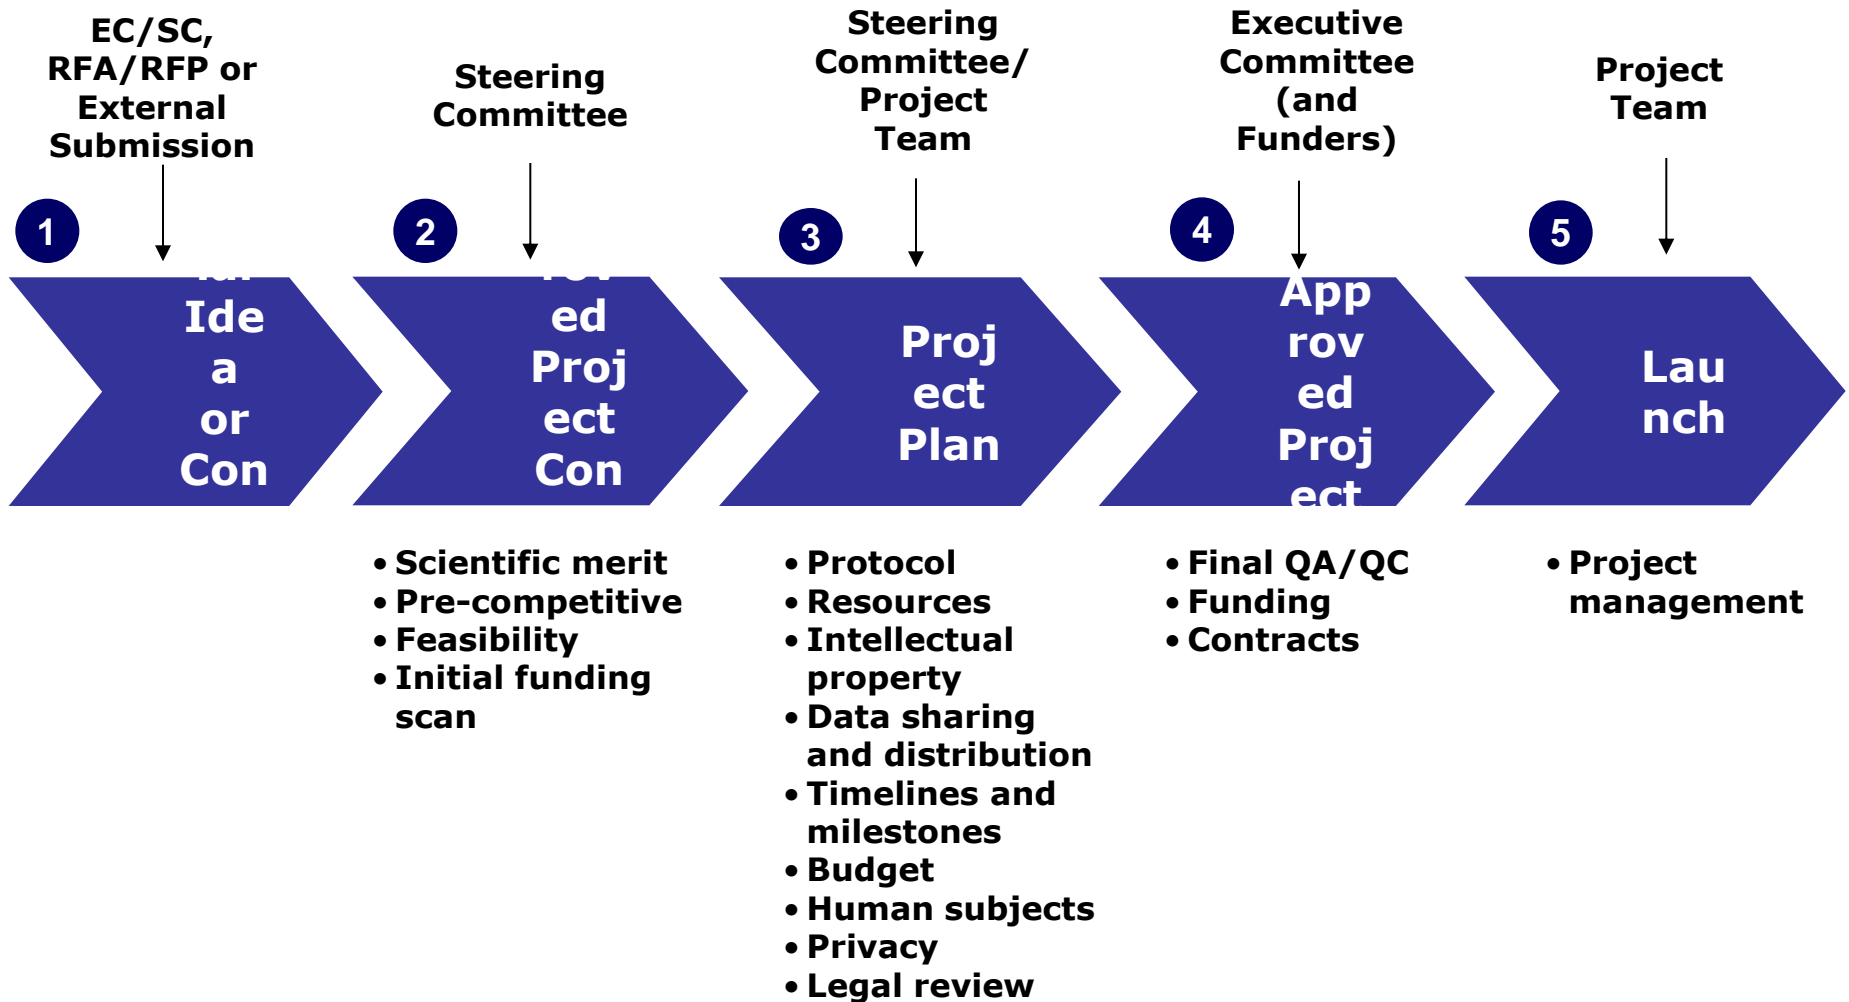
EC/SC, RFA/RFP or External Submission

Steering Committee

Steering Committee/ Project Team

Executive Committee (and Funders)

Project Team

1

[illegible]
Ide
a
or
Con

2

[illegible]
ed
Proj
ect
Con

3

Proj
ect
Plan

4

App
rov
ed
Proj
ect

5

Lau
nch

• Scientific merit
• Pre-competitive
• Feasibility
• Initial funding scan

• Protocol
• Resources
• Intellectual property
• Data sharing and distribution
• Timelines and milestones
• Budget
• Human subjects
• Privacy
• Legal review

• Final QA/QC
• Funding
• Contracts

• Project management